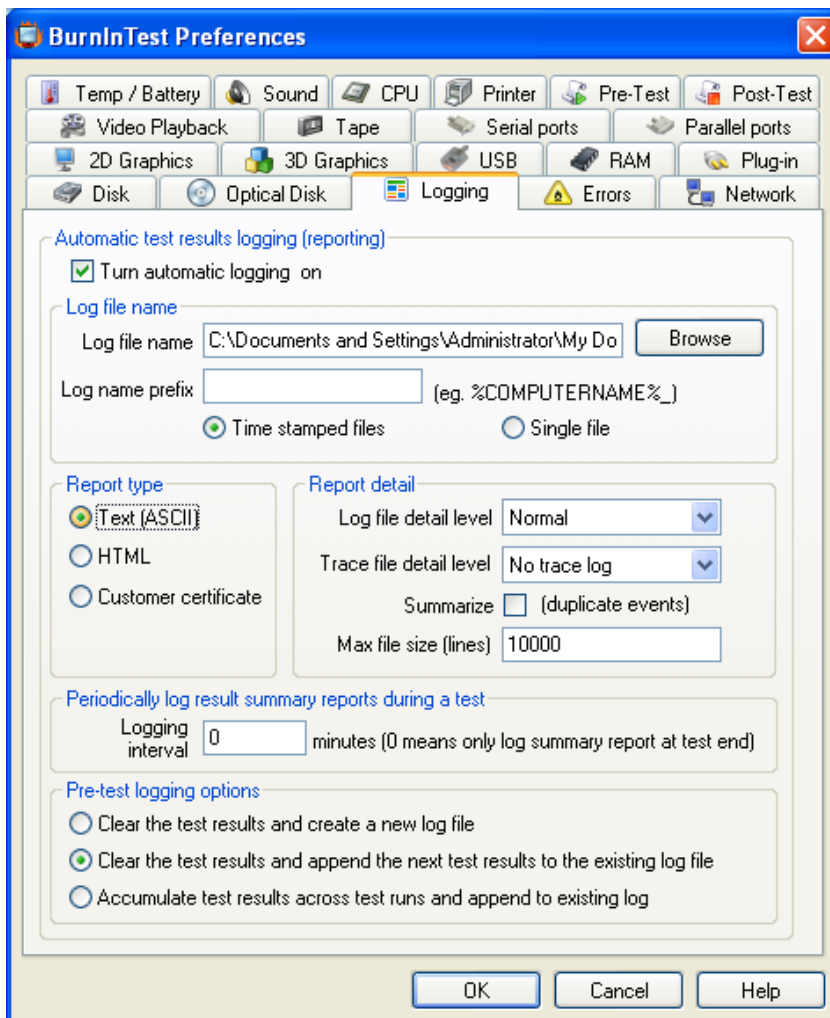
BurnInTest Preferences

Temp / Battery | Sound | CPU | Printer | Pre-Test | Post-Test
Video Playback | Tape | Serial ports | Parallel ports
2D Graphics | 3D Graphics | USB | RAM | Plug-in
Disk | Optical Disk | Logging | Errors | Network

Automatic test results logging (reporting)
Turn automatic logging on

Log file name
Log file name C:\Documents and Settings\Administrator\My Do Browse
Log name prefix (eg. %COMPUTERNAME%_)
Time stamped files
Single file

Report type
Text (ASCII)
HTML
Customer certificate

Report detail
Log file detail level Normal
Trace file detail level No trace log
Summarize (duplicate events)
Max file size (lines) 10000

Periodically log result summary reports during a test
Logging interval 0 minutes (0 means only log summary report at test end)

Pre-test logging options
Clear the test results and create a new log file
Clear the test results and append the next test results to the existing log file
Accumulate test results across test runs and append to existing log

OK Cancel Help